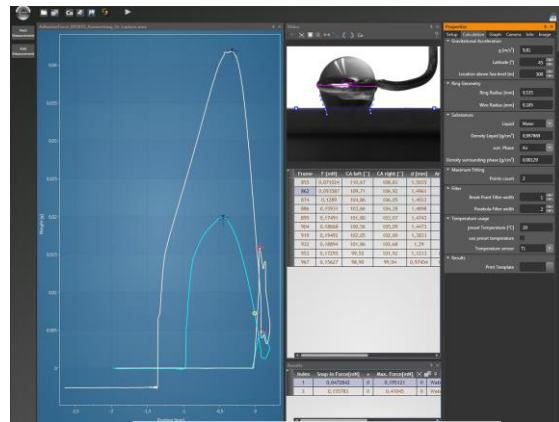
Video

| Frame | F [mN] | CA left [°] | CA right [°] | d [mm] |
|---|---|---|---|---|
| 855 | 0,07424 | 110,67 | 108,83 | 1,5035 |
| 862 | 0,07307 | 109,71 | 106,92 | 1,4961 |
| 874 | 0,1289 | 104,86 | 106,05 | 1,4922 |
| 888 | 0,17011 | 103,66 | 104,29 | 1,4898 |
| 895 | 0,17491 | 101,86 | 102,07 | 1,4765 |
| 904 | 0,18068 | 100,56 | 105,09 | 1,4473 |
| 918 | 0,19482 | 102,05 | 102,36 | 1,3852 |
| 932 | 0,18694 | 101,56 | 103,68 | 1,29 |
| 953 | 0,17295 | 99,53 | 101,92 | 1,1213 |
| 967 | 0,15627 | 98,90 | 99,36 | 0,9704 |

Results

| Index | Snap-in Force[mN] | Max. Force[mN] |
|---|---|---|
| 1 | 0,0470842 | 0,195121 |
| 2 | 0,155783 | 0,45845 |

Properties
Setup Calculation Graph Camera Info Image
Gravitational Acceleration
g [m/s²] 9,81
Latitude [°] 45
Location above Sea level [m] 300
Ring Geometry
Ring Radius [mm] 9,555
Wire Radius [mm] 0,185
Substances
Liquid Water
Density Liquid [g/cm³] 0,99788
surr. Phase Air
Density surrounding phase [g/cm³] 0,00129
Maximum Fitting
Points count 2
Filter
Break Point Filter width 1
Fit Filter width 2
Temperature usage
preset Temperature [°C] 20
use preset temperature
Temperature sensor T1
Results
Print Template